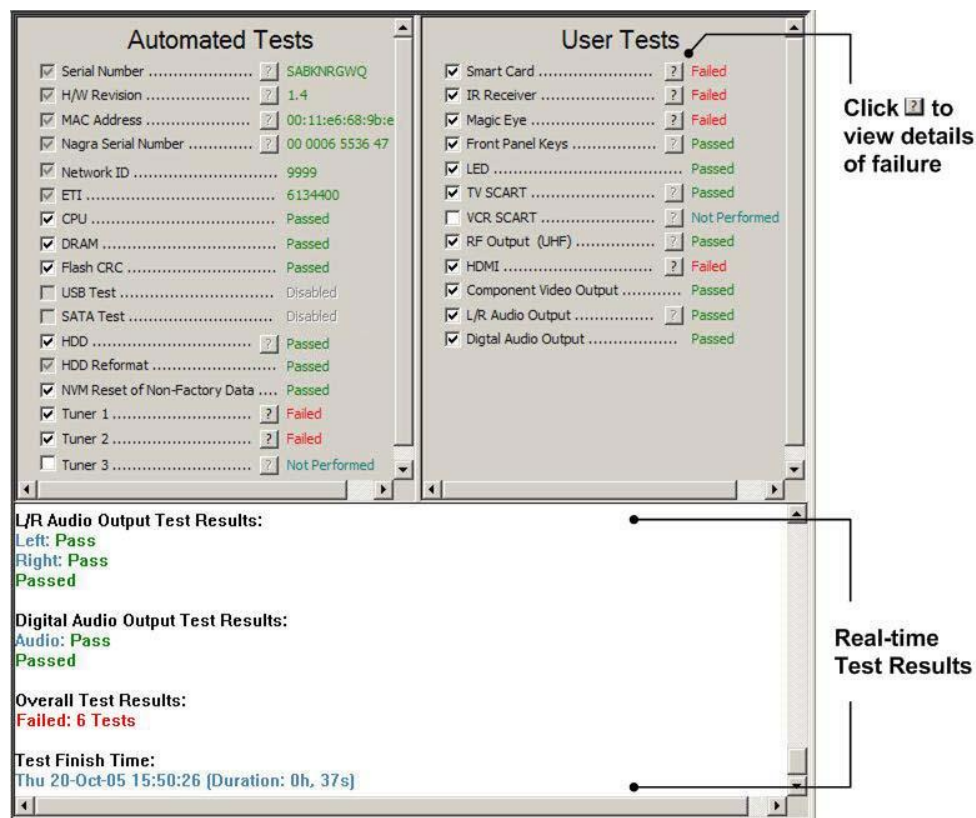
Automated Tests

Serial Number ........................ ? SABKNRGWQ
H/W Revision ........................ ? 1.4
MAC Address ........................ ? 00:11:e6:68:9b:e
Nagra Serial Number ............. ? 00 0006 5536 47
Network ID ........................... 9999
ETI ..................................... 6134400
CPU ..................................... Passed
DRAM ................................... Passed
Flash CRC ............................ Passed
USB Test .............................. Disabled
SATA Test ............................. Disabled
HDD .................................... ? Passed
HDD Reformat ........................ Passed
NVM Reset of Non-Factory Data .... Passed
Tuner 1 ............................... ? Failed
Tuner 2 ............................... ? Failed
Tuner 3 ............................... ? Not Performed

User Tests

Smart Card ........................... ? Failed
IR Receiver ........................... ? Failed
Magic Eye ............................. ? Failed
Front Panel Keys ..................... ? Passed
LED ........................................ Passed
TV SCART ............................... ? Passed
VCR SCART ............................. ? Not Performed
RF Output (UHF) ..................... ? Passed
HDMI ...................................... ? Failed
Component Video Output ............ Passed
L/R Audio Output ..................... ? Passed
Digtal Audio Output ................... Passed

Click ? to view details of failure

L/R Audio Output Test Results:
Left: Pass
Right: Pass
Passed

Digital Audio Output Test Results:
Audio: Pass
Passed

Overall Test Results:
Failed: 6 Tests

Test Finish Time:
Thu 20-Oct-05 15:50:26 (Duration: 0h, 37s)

Real-time Test Results